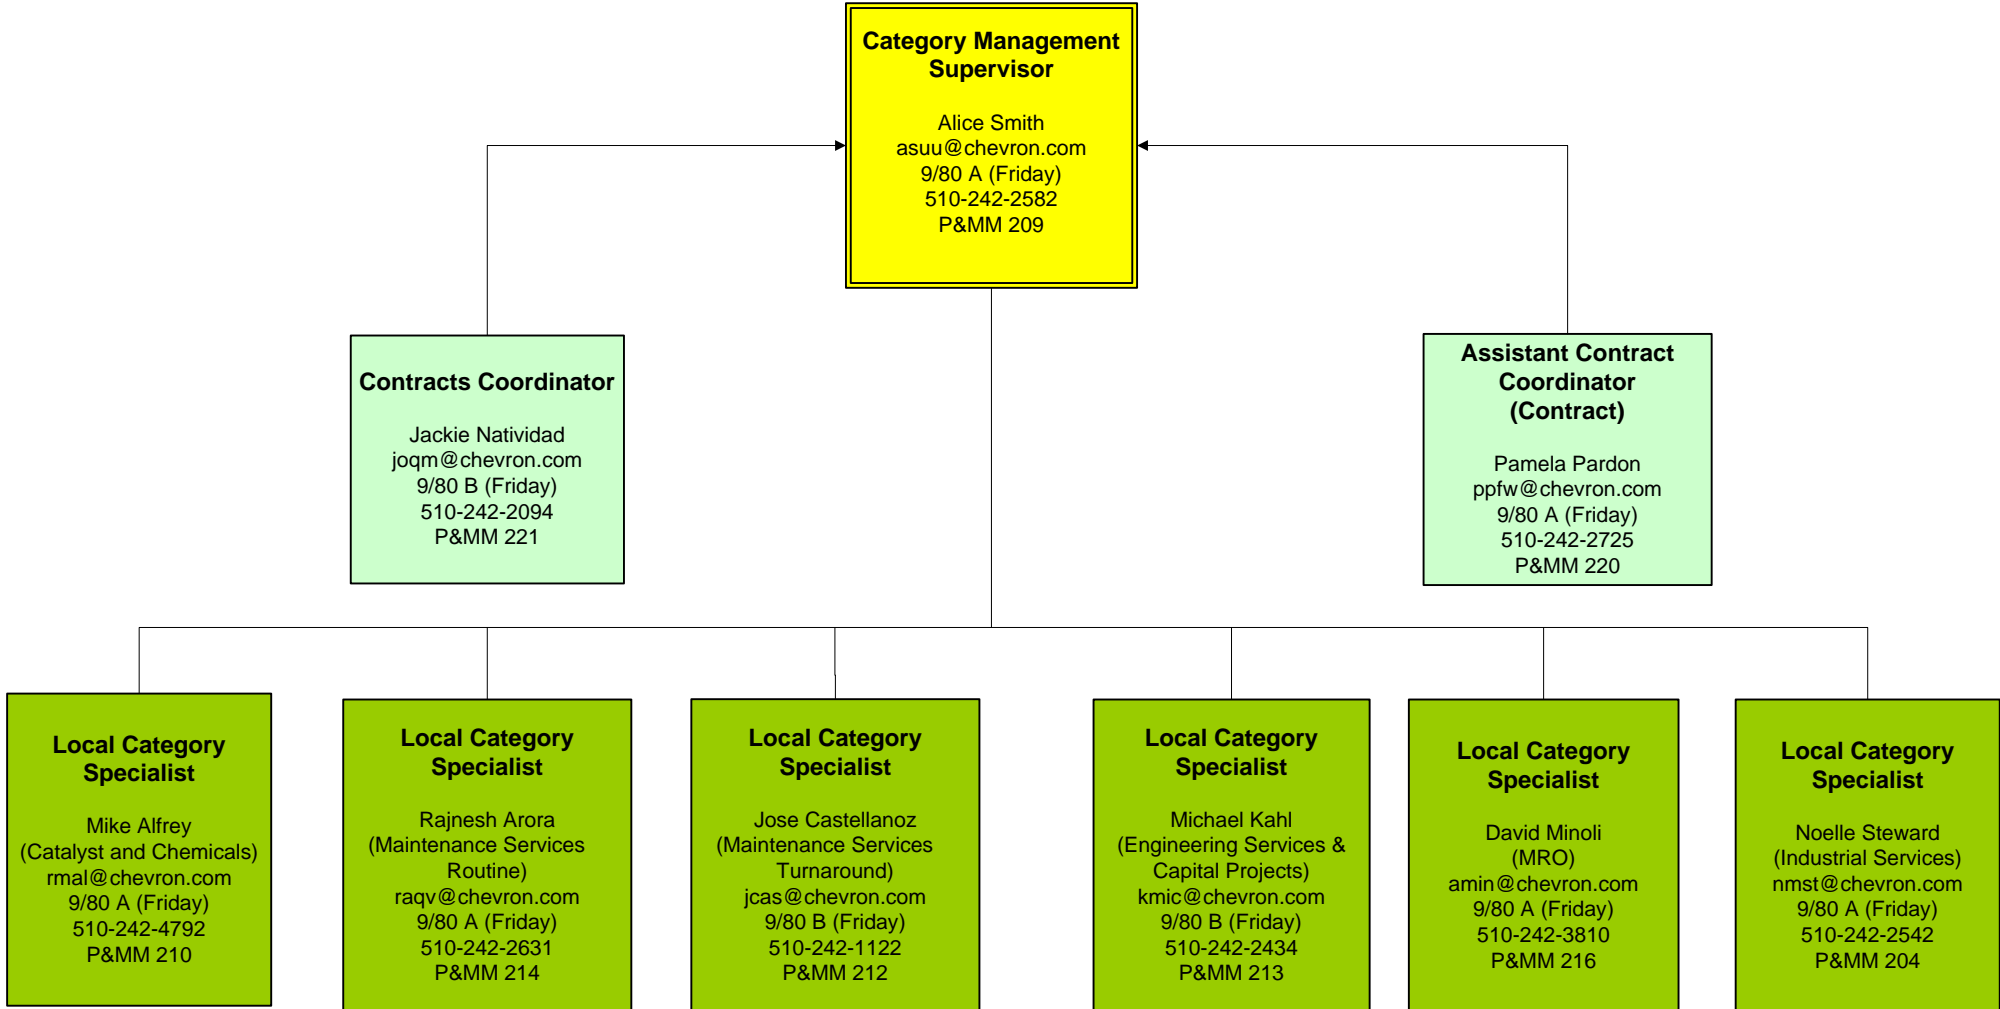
Category Management Supervisor

Alice Smith
asuu@chevron.com
9/80 A (Friday)
510-242-2582
P&MM 209

Contracts Coordinator

Jackie Natividad
joqm@chevron.com
9/80 B (Friday)
510-242-2094
P&MM 221

Assistant Contract Coordinator (Contract)

Pamela Pardon
ppfw@chevron.com
9/80 A (Friday)
510-242-2725
P&MM 220

Local Category Specialist

Mike Alfrey
(Catalyst and Chemicals)
rmal@chevron.com
9/80 A (Friday)
510-242-4792
P&MM 210

Local Category Specialist

Rajnesh Arora
(Maintenance Services Routine)
raqv@chevron.com
9/80 A (Friday)
510-242-2631
P&MM 214

Local Category Specialist

Jose Castellanoz
(Maintenance Services Turnaround)
jcas@chevron.com
9/80 B (Friday)
510-242-1122
P&MM 212

Local Category Specialist

Michael Kahl
(Engineering Services & Capital Projects)
kmic@chevron.com
9/80 B (Friday)
510-242-2434
P&MM 213

Local Category Specialist

David Minoli
(MRO)
amin@chevron.com
9/80 A (Friday)
510-242-3810
P&MM 216

Local Category Specialist

Noelle Steward
(Industrial Services)
nmst@chevron.com
9/80 A (Friday)
510-242-2542
P&MM 204